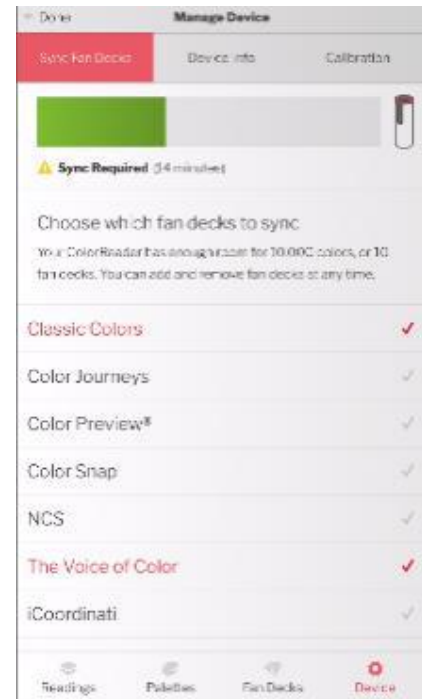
Done
Manage Device

Sync Fan Decks
Device Info
Calibration

Sync Required (34 minutes)

Choose which fan decks to sync

Your ColorReader has enough room for 10,000 colors, or 10 fan decks. You can add and remove fan decks at any time.

Classic Colors ✓
Color Journeys ✓
Color Preview® ✓
Color Snap ✓
NCS ✓
The Voice of Color ✓
iCoordinati ✓

Readings
Palettes
Fan Decks
Device